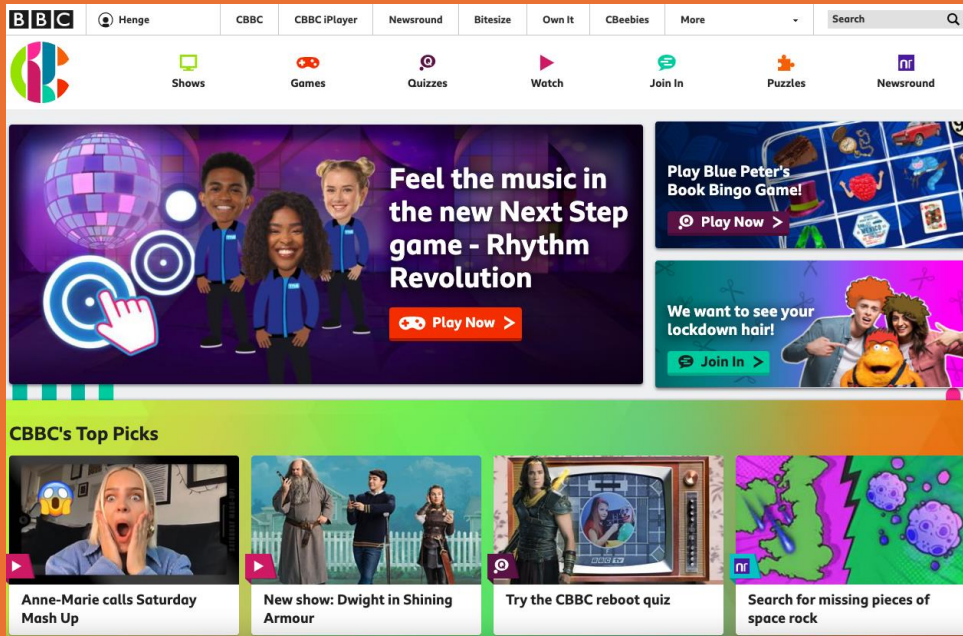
BBC Henge CBBC CBBC iPlayer Newsround Bitesize Own It CBeebies More Search

Shows Games Quizzes Watch Join In Puzzles nr Newsround

Feel the music in the new Next Step game - Rhythm Revolution

Play Now >

Play Blue Peter's Book Bingo Game!

Play Now >

We want to see your lockdown hair!

Join In >

CBBC's Top Picks

Anne-Marie calls Saturday Mash Up

New show: Dwight in Shining Armour

Try the CBBC reboot quiz

nr

Search for missing pieces of space rock